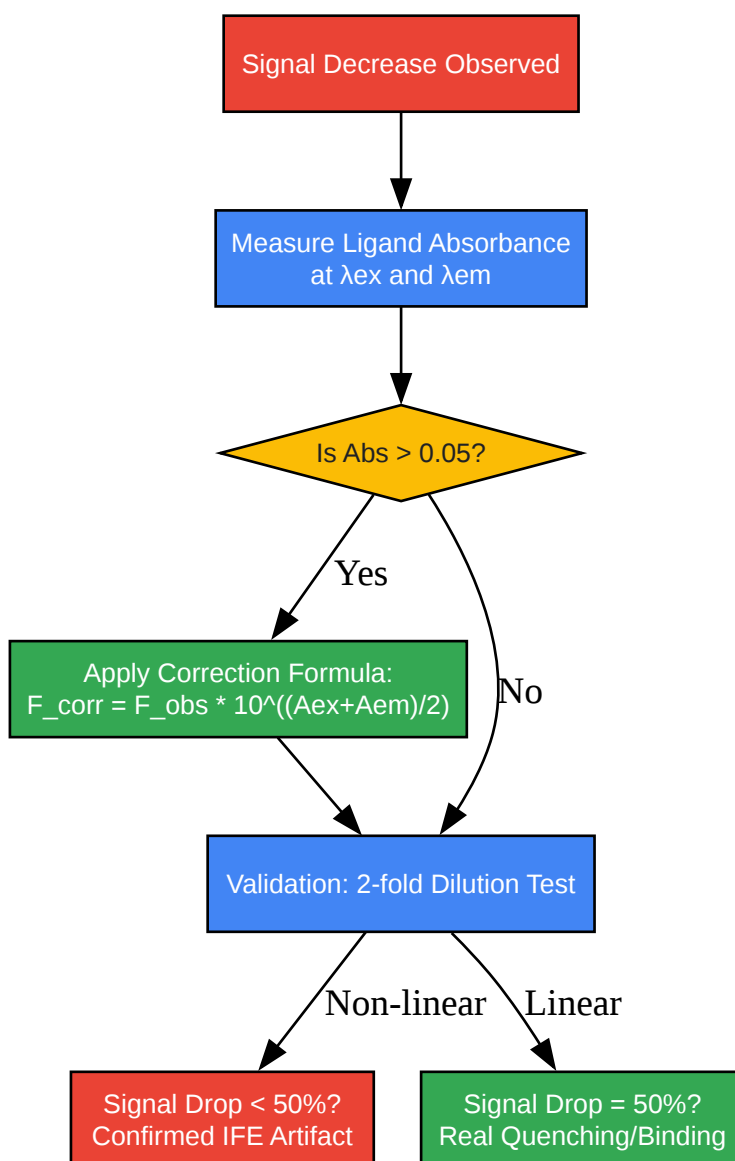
Signal Decrease Observed

Measure Ligand Absorbance at λex and λem

Is Abs > 0.05?

Yes

No

Apply Correction Formula:
F_corr = F_obs * 10^((Aex+Aem)/2)

Validation: 2-fold Dilution Test

Non-linear

Linear

Signal Drop < 50%?
Confirmed IFE Artifact

Signal Drop = 50%?
Real Quenching/Binding